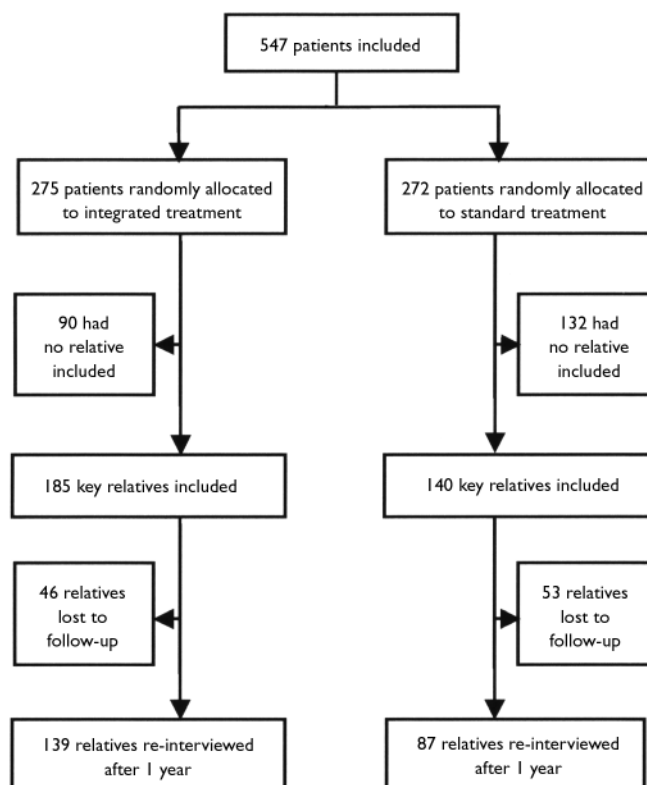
547 patients included

275 patients randomly allocated to integrated treatment

272 patients randomly allocated to standard treatment

90 had no relative included

132 had no relative included

185 key relatives included

140 key relatives included

46 relatives lost to follow-up

53 relatives lost to follow-up

139 relatives re-interviewed after 1 year

87 relatives re-interviewed after 1 year